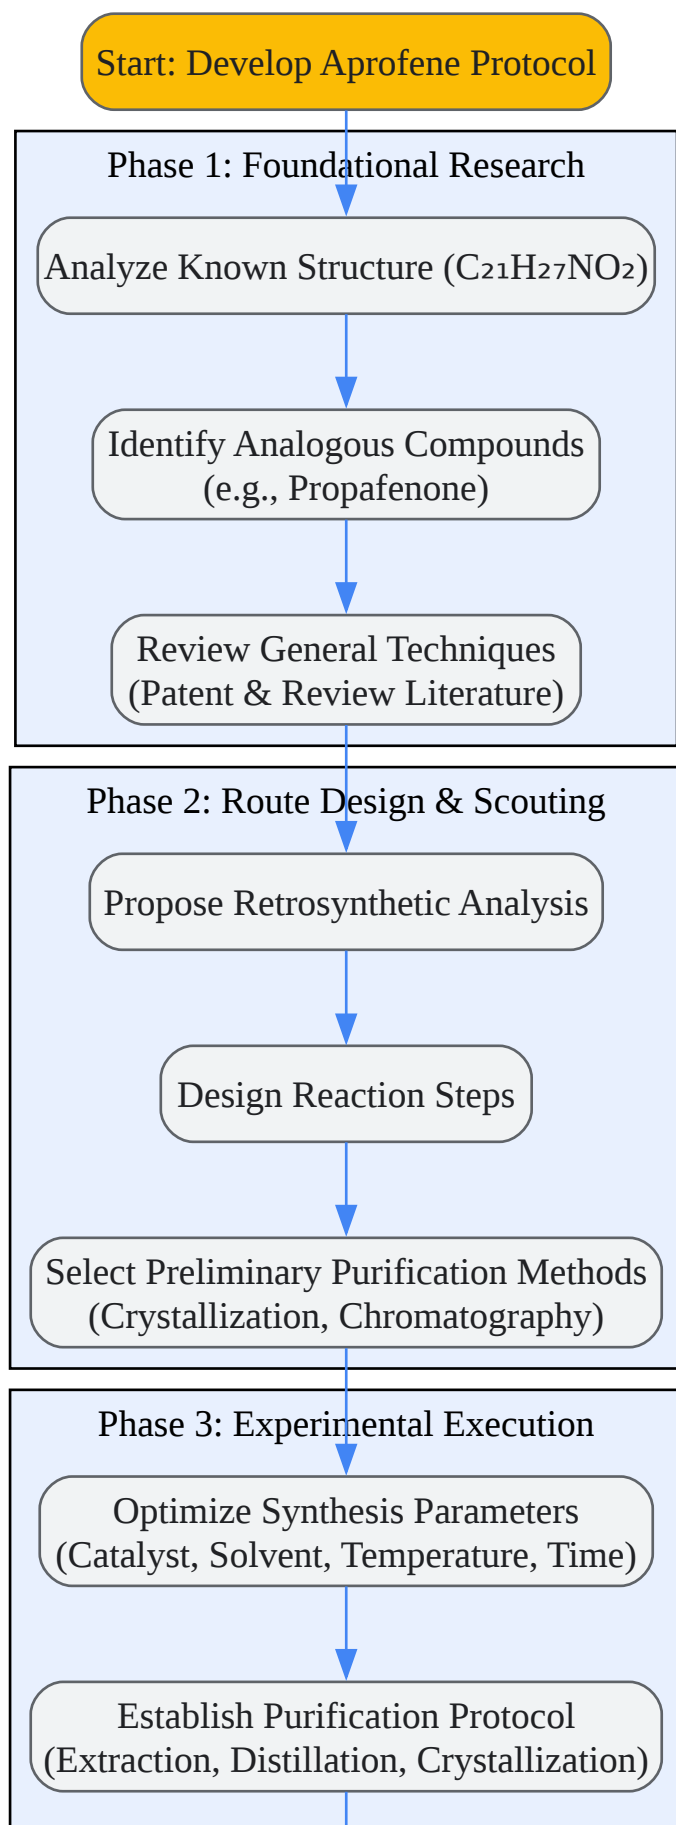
Start: Develop Aprofene Protocol

Phase 1: Foundational Research

Analyze Known Structure ($C_{21}H_{27}NO_2$)

Identify Analogous Compounds (e.g., Propafenone)

Review General Techniques (Patent & Review Literature)

Phase 2: Route Design & Scouting

Propose Retrosynthetic Analysis

Design Reaction Steps

Select Preliminary Purification Methods (Crystallization, Chromatography)

Phase 3: Experimental Execution

Optimize Synthesis Parameters (Catalyst, Solvent, Temperature, Time)

Establish Purification Protocol (Extraction, Distillation, Crystallization)